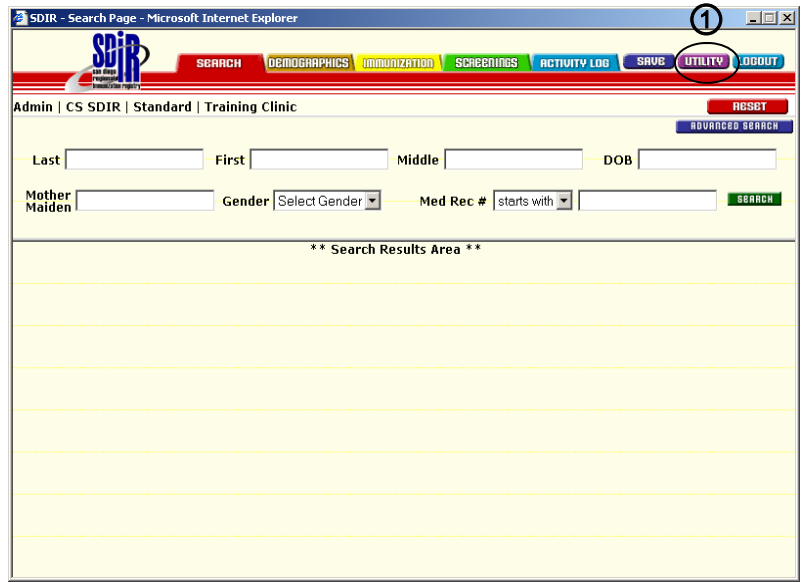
SDIR - Search Page - Microsoft Internet Explorer

1

SDIR san diego regional immunization registry

SEARCH DEMOGRAPHICS IMMUNIZATION SCREENINGS ACTIVITY LOG SAVE UTILITY LOGOUT

Admin | CS SDIR | Standard | Training Clinic

RESET

ADVANCED SEARCH

Last First Middle DOB

Mother Maiden Gender Select Gender Med Rec # starts with SEARCH

** Search Results Area **